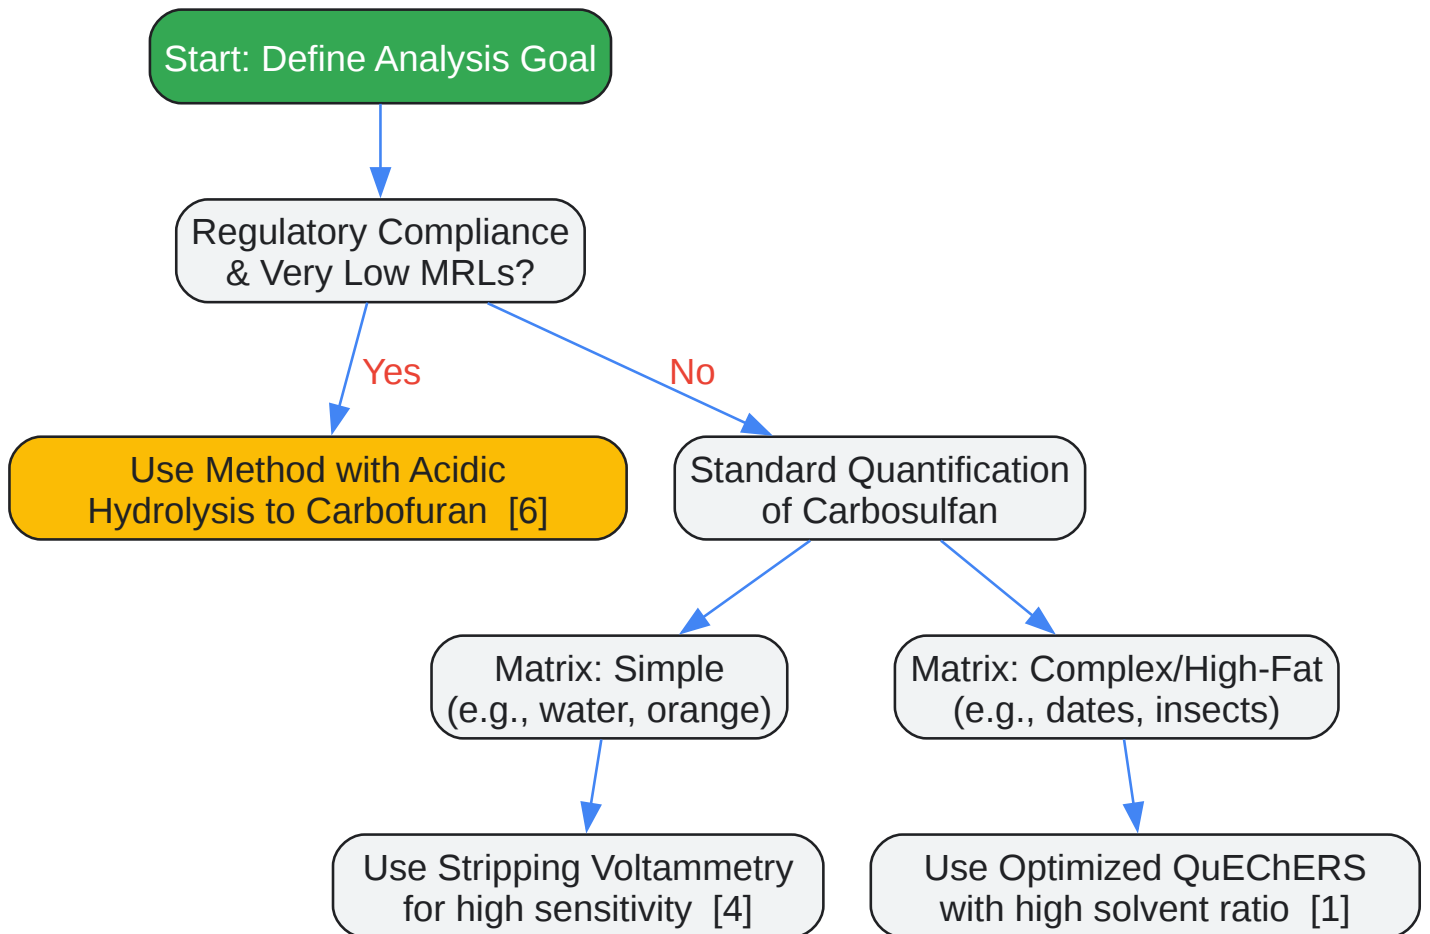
Start: Define Analysis Goal

Regulatory Compliance & Very Low MRLs?

Yes

No

Use Method with Acidic Hydrolysis to Carbofuran [6]

Standard Quantification of Carbosulfan

Matrix: Simple (e.g., water, orange)

Matrix: Complex/High-Fat (e.g., dates, insects)

Use Stripping Voltammetry for high sensitivity [4]

Use Optimized QuEChERS with high solvent ratio [1]